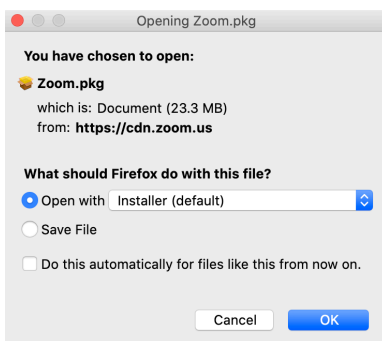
Opening Zoom.pkg

You have chosen to open:

Zoom.pkg

which is: Document (23.3 MB)
from: https://cdn.zoom.us

What should Firefox do with this file?

Open with Installer (default)

Save File

Do this automatically for files like this from now on.

Cancel OK